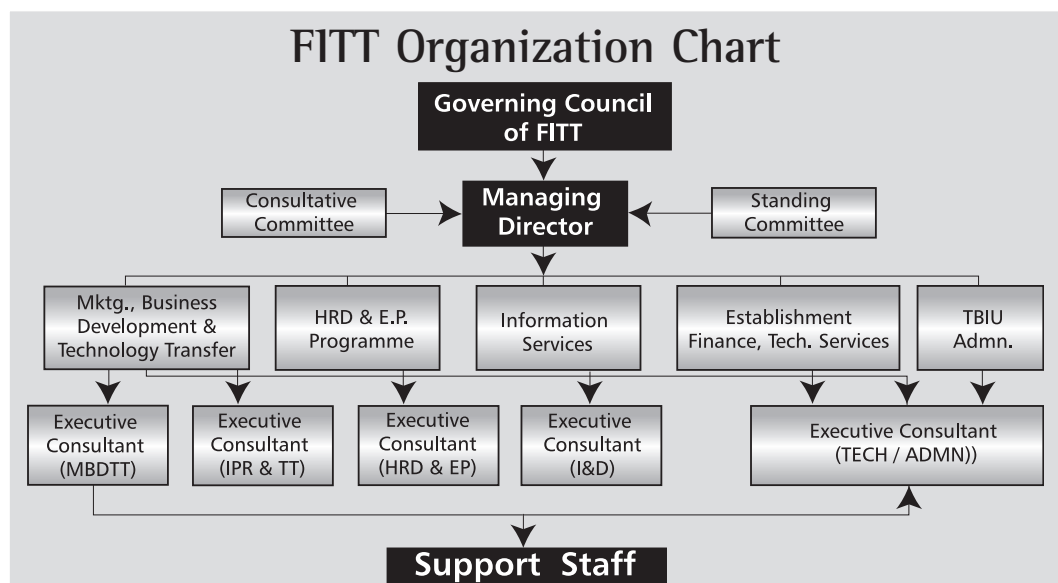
FITT Organization Chart

Governing Council of FITT

Consultative Committee

Managing Director

Standing Committee

Mktg., Business Development & Technology Transfer

HRD & E.P. Programme

Information Services

Establishment Finance, Tech. Services

TBIU Admn.

Executive Consultant (MBDTT)

Executive Consultant (IPR & TT)

Executive Consultant (HRD & EP)

Executive Consultant (I&D)

Executive Consultant (TECH / ADMN))

Support Staff